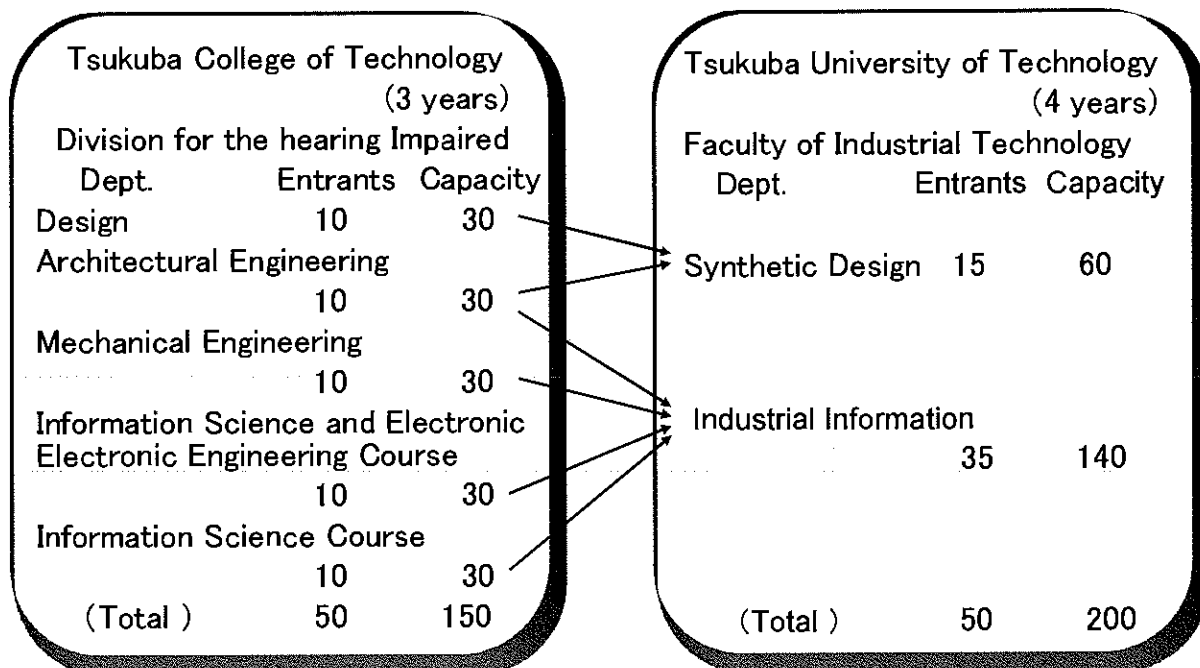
Tsukuba College of Technology
(3 years)
Division for the hearing Impaired

| Dept. | Entrants | Capacity |
|---|---|---|
| Design | 10 | 30 |
| Architectural Engineering | 10 | 30 |
| Mechanical Engineering | 10 | 30 |
| Information Science and Electronic Electronic Engineering Course | 10 | 30 |
| Information Science Course | 10 | 30 |
| (Total ) | 50 | 150 |

Tsukuba University of Technology
(4 years)
Faculty of Industrial Technology

| Dept. | Entrants | Capacity |
|---|---|---|
| Synthetic Design | 15 | 60 |
| Industrial Information | 35 | 140 |
| (Total ) | 50 | 200 |